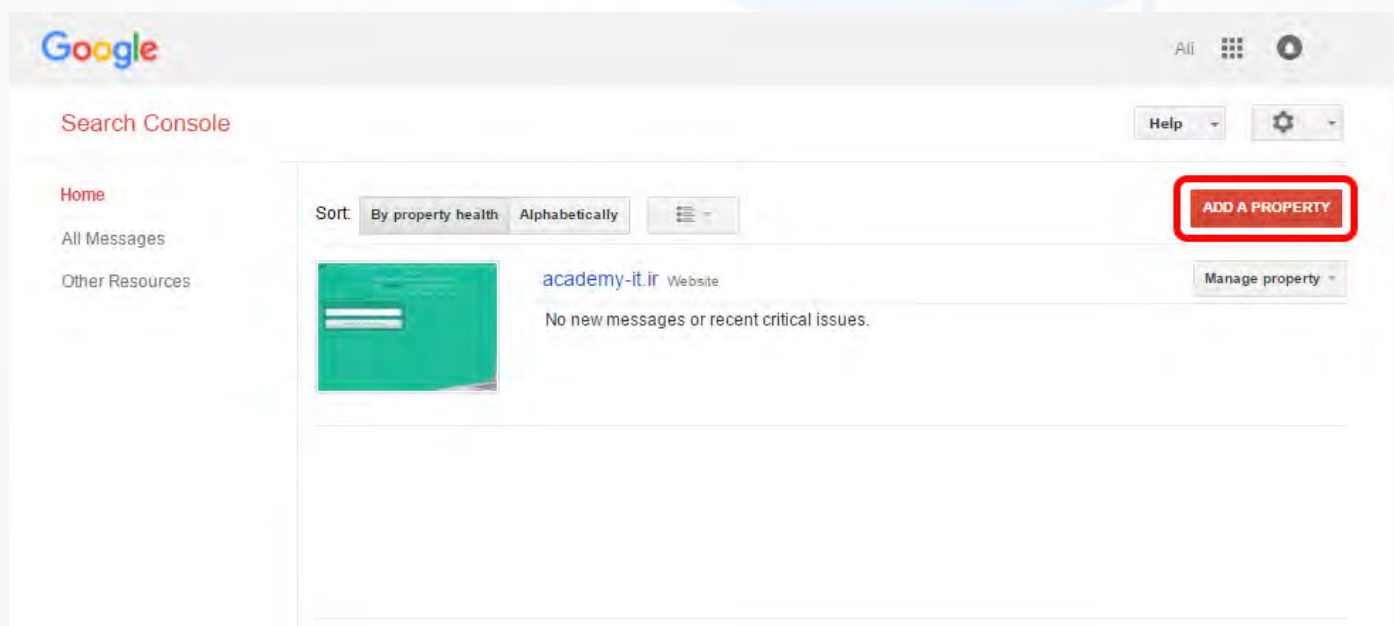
Google

Ali

Search Console

Help

Home

All Messages

Other Resources

Sort: By property health Alphabetically

ADD A PROPERTY

academy-it.ir Website

Manage property

No new messages or recent critical issues.